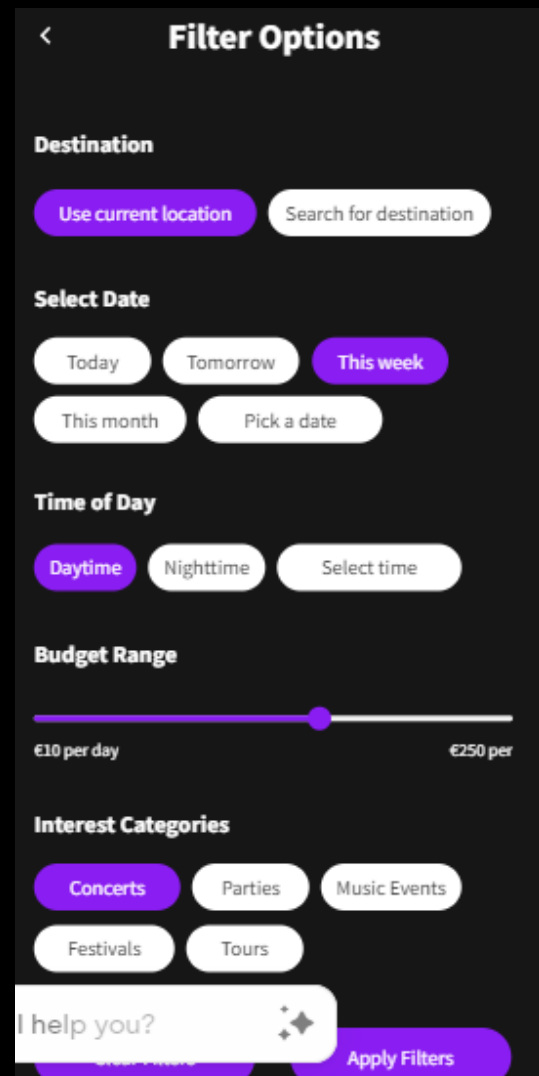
Filter Options

Destination

Use current location
Search for destination

Select Date

Today
Tomorrow
This week
This month
Pick a date

Time of Day

Daytime
Nighttime
Select time

Budget Range

€10 per day
€250 per

Interest Categories

Concerts
Parties
Music Events
Festivals
Tours

I help you?

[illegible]
Apply Filters